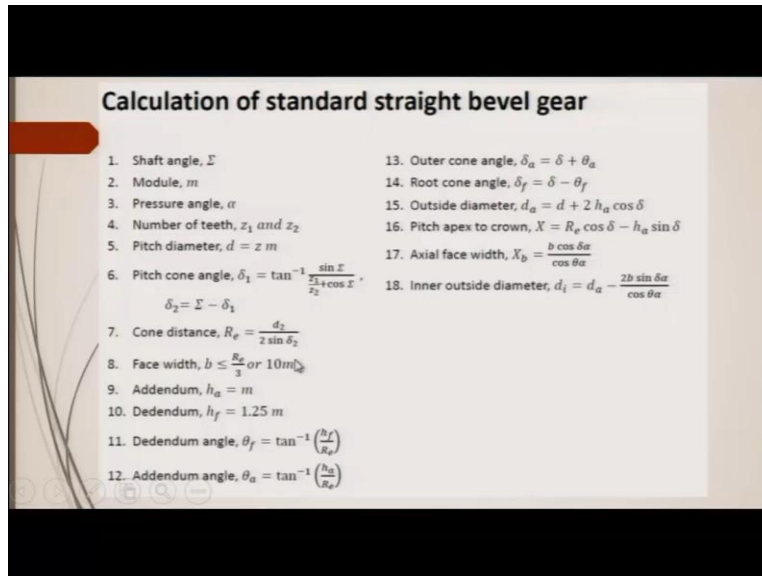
Calculation of standard straight bevel gear

1. Shaft angle, $\Sigma$
2. Module, $m$
3. Pressure angle, $\alpha$
4. Number of teeth, $z_1$ and $z_2$
5. Pitch diameter, $d = z\,m$
6. Pitch cone angle, $\delta_1 = \tan^{-1}\frac{\sin\Sigma}{\frac{z_1}{z_2}+\cos\Sigma}$ ,

$\delta_2 = \Sigma - \delta_1$
7. Cone distance, $R_e = \frac{d_2}{2\sin\delta_2}$
8. Face width, $b \leq \frac{R_e}{3}$ or $10m$
9. Addendum, $h_a = m$
10. Dedendum, $h_f = 1.25\,m$
11. Dedendum angle, $\theta_f = \tan^{-1}\left(\frac{h_f}{R_e}\right)$
12. Addendum angle, $\theta_a = \tan^{-1}\left(\frac{h_a}{R_e}\right)$

13. Outer cone angle, $\delta_a = \delta + \theta_a$
14. Root cone angle, $\delta_f = \delta - \theta_f$
15. Outside diameter, $d_a = d + 2\,h_a\cos\delta$
16. Pitch apex to crown, $X = R_e\cos\delta - h_a\sin\delta$
17. Axial face width, $X_b = \frac{b\cos\delta a}{\cos\theta a}$
18. Inner outside diameter, $d_i = d_a - \frac{2b\sin\delta a}{\cos\theta a}$